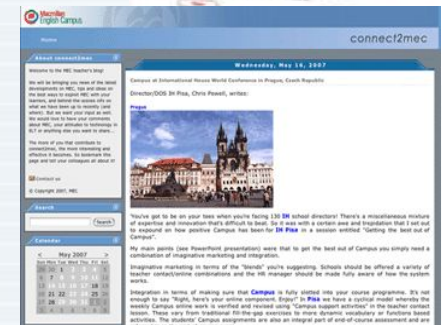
Macmillan English Campus

connect2mec

Home

About connect2mec

Welcome to the MEC teacher's blog!

We will be bringing you news of the latest developments on MEC, tips and ideas on the best ways to exploit MEC with your learners, and behind the scenes info on what we have been up to recently (and where). But we want your input as well. We would love to hear your comments about MEC, your attitudes to technology in ELT or anything else you want to share...

The more of you that contribute to connect2mec, the more interesting and effective it becomes. So bookmark this page and tell your colleagues all about it!

Contact us

© Copyright 2007, MEC

Search

Search

Calendar

May 2007

Wednesday, May 16, 2007

Campus at International House World Conference in Prague, Czech Republic

Director/DOS IH Pisa, Chris Powell, writes:

Prague

You've got to be on your toes when you're facing 130 IH school directors! There's a miscellaneous mixture of expertise and innovation that's difficult to beat. So it was with a certain awe and trepidation that I set out to expound on how positive Campus has been for IH Pisa in a session entitled "Getting the best out of Campus".

My main points (see PowerPoint presentation) were that to get the best out of Campus you simply need a combination of imaginative marketing and integration.

Imaginative marketing in terms of the "blends" you're suggesting. Schools should be offered a variety of teacher contact/online combinations and the HR manager should be made fully aware of how the system works.

Integration in terms of making sure that Campus is fully slotted into your course programme. It's not enough to say "Right, here's your online component. Enjoy!" In Pisa we have a cyclical model whereby the weekly Campus online work is verified and revised using "Campus support activities" in the teacher contact lesson. These vary from traditional fill-the-gap exercises to more dynamic vocabulary or functions based activities. The students' Campus assignments are also an integral part of end-of-course assessment and are